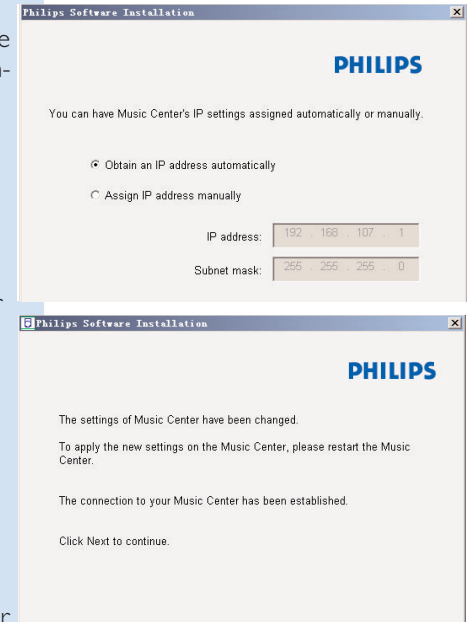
Philips Software Installation

PHILIPS

You can have Music Center's IP settings assigned automatically or manually.

Obtain an IP address automatically

Assign IP address manually

IP address: 192 . 168 . 107 . 1

Subnet mask: 255 . 255 . 255 . 0

Philips Software Installation

PHILIPS

The settings of Music Center have been changed.

To apply the new settings on the Music Center, please restart the Music Center.

The connection to your Music Center has been established.

Click Next to continue.